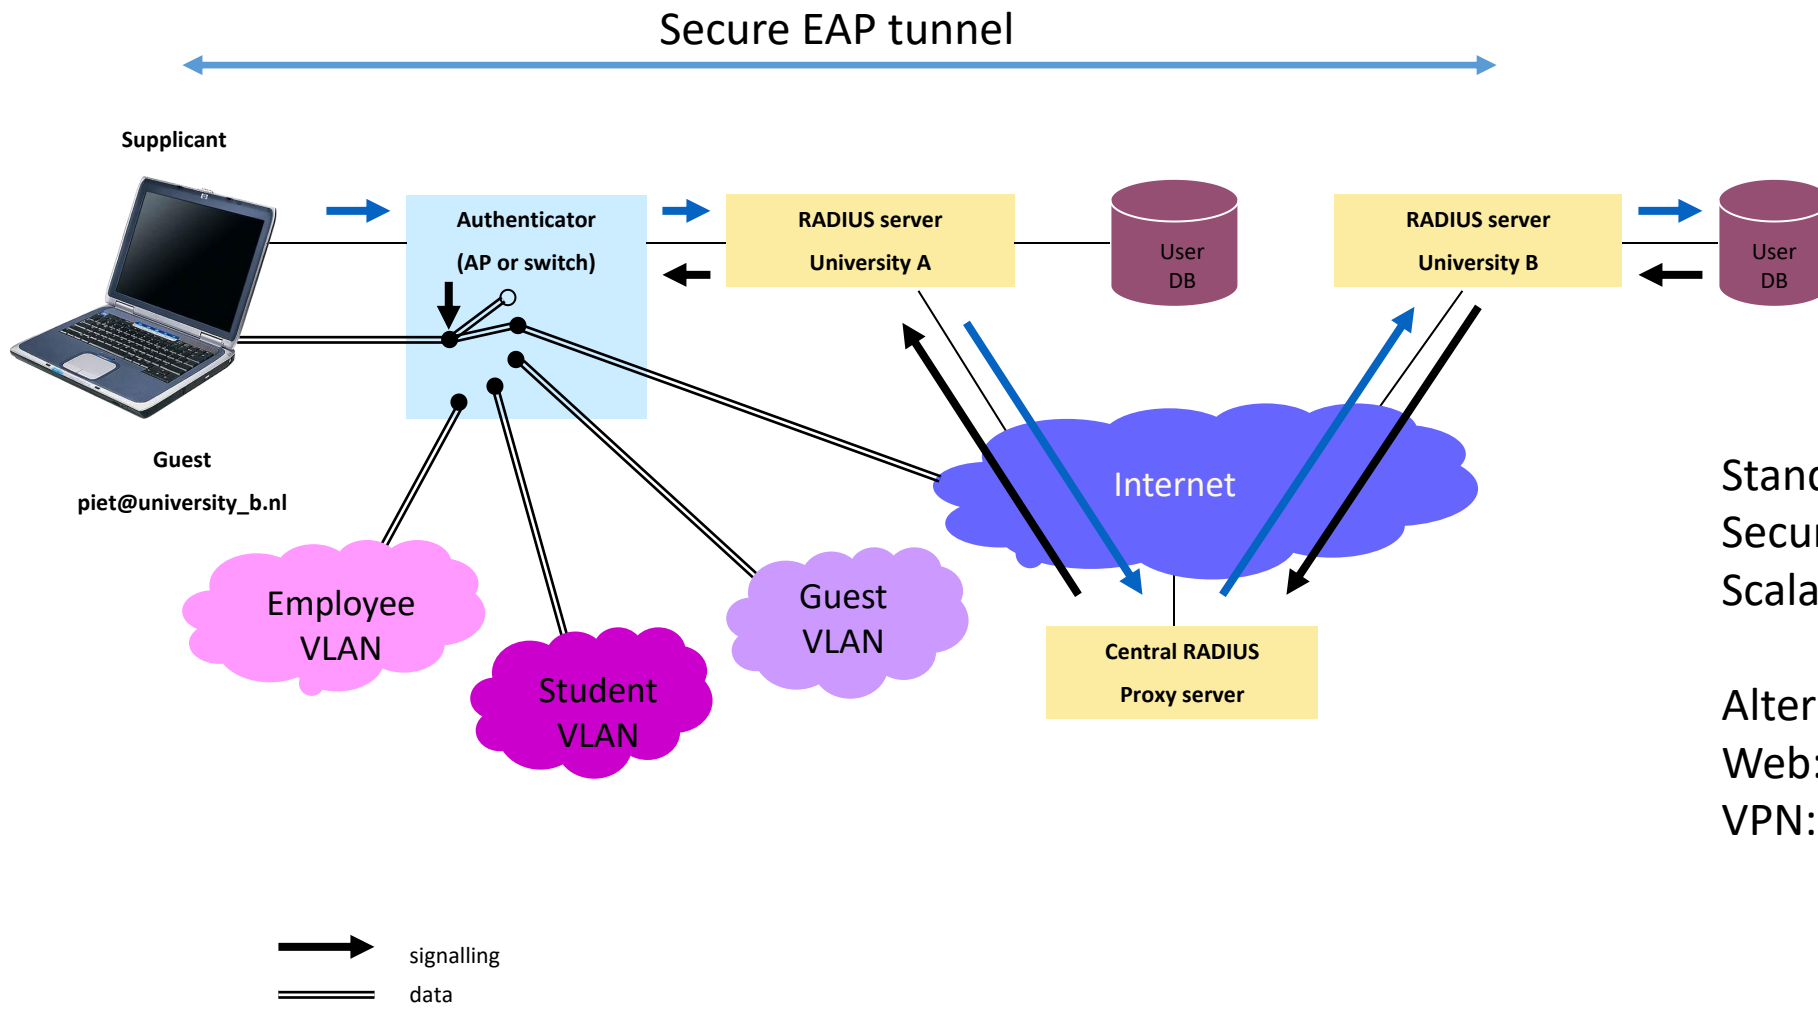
Secure EAP tunnel

Supplicant

Authenticator
(AP or switch)

RADIUS server
University A

User
DB

RADIUS server
University B

User
DB

Guest
piet@university_b.nl

Internet

Employee
VLAN

Student
VLAN

Guest
VLAN

Central RADIUS
Proxy server

Stanc
Secu
Scala

Alter
Web:
VPN:

signalling
data